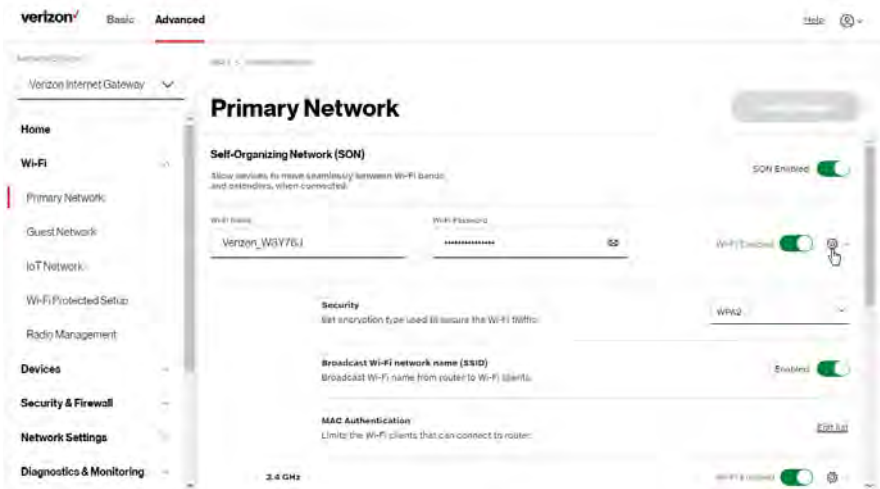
verizon✓ Basic Advanced

Help

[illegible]

Verizon Internet Gateway

Home

Wi-Fi

Primary Network

Guest Network

IoT Network

Wi-Fi Protected Setup

Radio Management

Devices

Security & Firewall

Network Settings

Diagnostics & Monitoring

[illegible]

Primary Network

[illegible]

Self-Organizing Network (SON)

Allow devices to move seamlessly between Wi-Fi bands and extenders, when connected.

SON Enabled

Wi-Fi Name

Verizon_W8Y76J

Wi-Fi Password

••••••••••••••

Wi-Fi Enabled

Security

Set encryption type used to secure the Wi-Fi traffic.

WPA2

Broadcast Wi-Fi network name (SSID)

Broadcast Wi-Fi name from router to Wi-Fi clients.

Enabled

MAC Authentication

Limits the Wi-Fi clients that can connect to router.

Edit list

2.4 GHz

Wi-Fi Enabled